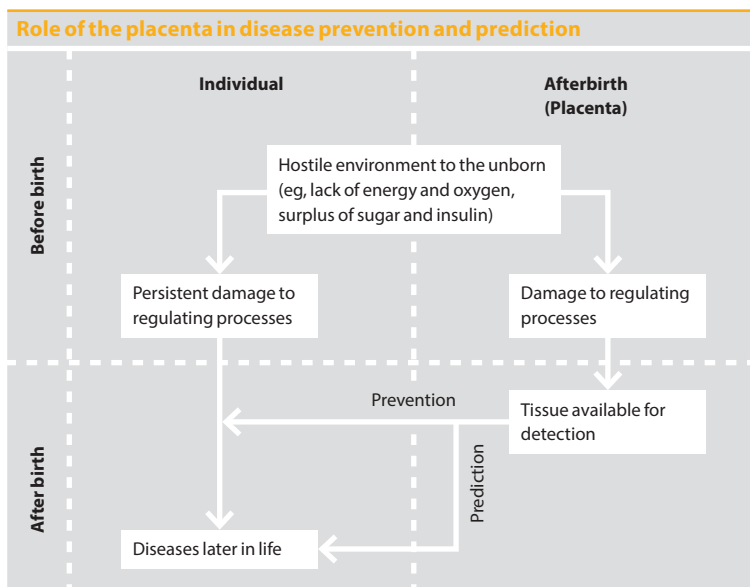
Role of the placenta in disease prevention and prediction

Individual

Afterbirth (Placenta)

Before birth

Hostile environment to the unborn (eg, lack of energy and oxygen, surplus of sugar and insulin)

Persistent damage to regulating processes

Damage to regulating processes

After birth

Prevention

Tissue available for detection

Prediction

Diseases later in life